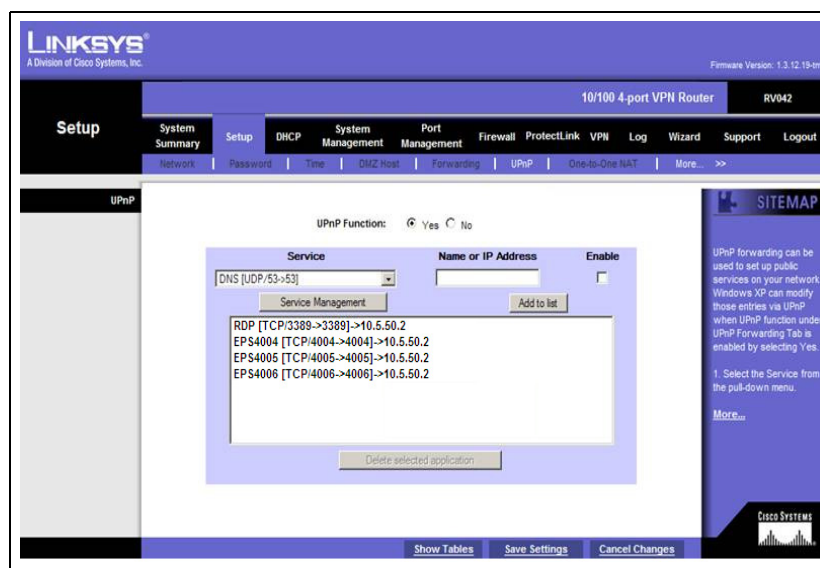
LINKSYS®
A Division of Cisco Systems, Inc.

Firmware Version: 1.3.12.19-tm

10/100 4-port VPN Router RV042

Setup

System Summary | Setup | DHCP | System Management | Port Management | Firewall | ProtectLink | VPN | Log | Wizard | Support | Logout

Network | Password | Time | DMZ Host | Forwarding | UPnP | One-to-One NAT | More... >>

UPnP

UPnP Function: Yes No

| Service | Name or IP Address | Enable |
|---|---|---|
| DNS [UDP/53->53] | | |

Service Management

Add to list

RDP [TCP/3389->3389]->10.5.50.2
EPS4004 [TCP/4004->4004]->10.5.50.2
EPS4005 [TCP/4005->4005]->10.5.50.2
EPS4006 [TCP/4006->4006]->10.5.50.2

Delete selected application

SITEMAP

UPnP forwarding can be used to set up public services on your network. Windows XP can modify those entries via UPnP when UPnP function under UPnP Forwarding Tab is enabled by selecting Yes.

1. Select the Service from the pull-down menu.

More...

CISCO SYSTEMS

Show Tables | Save Settings | Cancel Changes